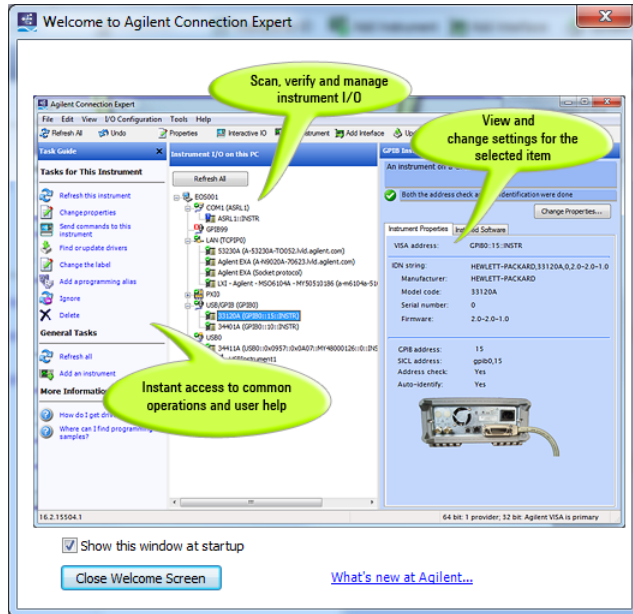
Welcome to Agilent Connection Expert

Scan, verify and manage instrument I/O

View and change settings for the selected item

Agilent Connection Expert

File Edit View I/O Configuration Tools Help

Refresh All Undo Properties Interactive IO Instrument Add Interface

Task Guide

Tasks for This Instrument

Refresh this instrument

Change properties

Send commands to this instrument

Find or update drivers

Change the label

Add a programming alias

Ignore

Delete

General Tasks

Refresh all

Add an instrument

More Information

How do I get dri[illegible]

Where can I find programming samples?

Instrument I/O on this PC

Refresh All

EOS001

COM1 (ASRL1)

ASRL1::INSTR

GPIB99

LAN (TCPIP0)

53230A (A-53230A-T0052.lvld.agilent.com)

Agilent EXA (A-N9020A-70623.lvld.agilent.com)

Agilent EXA (Socket protocol)

LXI - Agilent - MSO6104A - MY50510186 (a-m6104a-51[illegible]

PXI0

USB/GPIB (GPIB0)

33120A (GPIB0::15::INSTR)

34401A (GPIB0::10::INSTR)

USB0

34411A (USB0::0x0957::0x0A07::MY48000126::0::INS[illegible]

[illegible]Instrument1

Instant access to common operations and user help

GPIB Ins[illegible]

An instrument on a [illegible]

Both the address check a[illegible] identification were done

Change Properties...

Instrument Properties | Installed Software

VISA address: GPIB0::15::INSTR

IDN string: HEWLETT-PACKARD,33120A,0,2.0-2.0-1.0

Manufacturer: HEWLETT-PACKARD

Model code: 33120A

Serial number: 0

Firmware: 2.0-2.0-1.0

GPIB address: 15

SICL address: gpib0,15

Address check: Yes

Auto-identify: Yes

16.2.15504.1

64 bit: 1 provider; 32 bit: Agilent VISA is primary

Show this window at startup

Close Welcome Screen

What's new at Agilent...